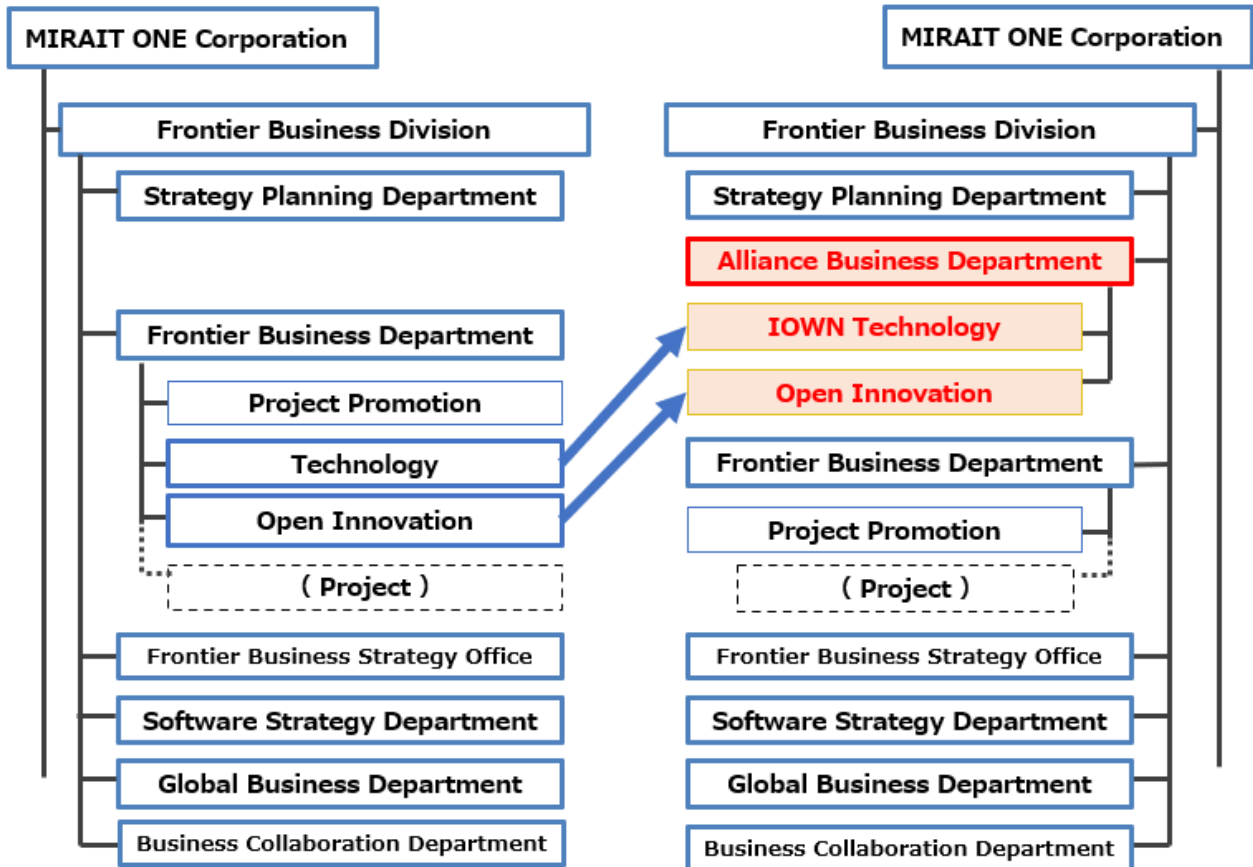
MIRAIT ONE Corporation

Frontier Business Division

Strategy Planning Department

Frontier Business Department

Project Promotion

Technology

Open Innovation

( Project )

Frontier Business Strategy Office

Software Strategy Department

Global Business Department

Business Collaboration Department

MIRAIT ONE Corporation

Frontier Business Division

Strategy Planning Department

Alliance Business Department

IOWN Technology

Open Innovation

Frontier Business Department

Project Promotion

( Project )

Frontier Business Strategy Office

Software Strategy Department

Global Business Department

Business Collaboration Department